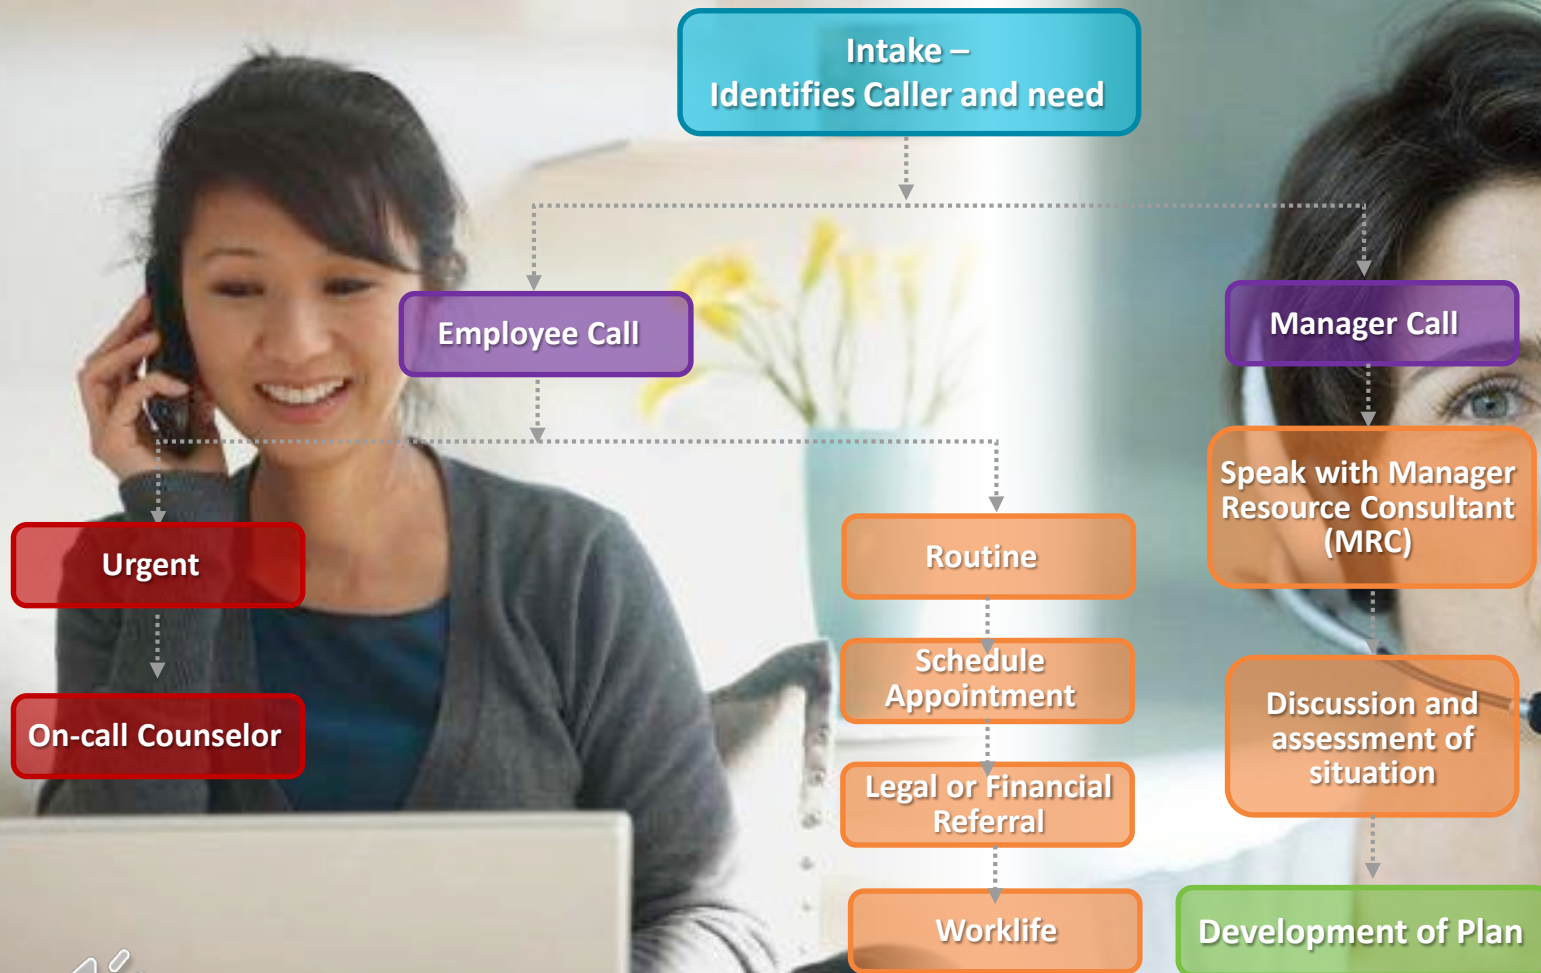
Intake – Identifies Caller and need

Employee Call

Manager Call

Speak with Manager Resource Consultant (MRC)

Urgent

Routine

On-call Counselor

Schedule Appointment

Discussion and assessment of situation

Legal or Financial Referral

Worklife

Development of Plan